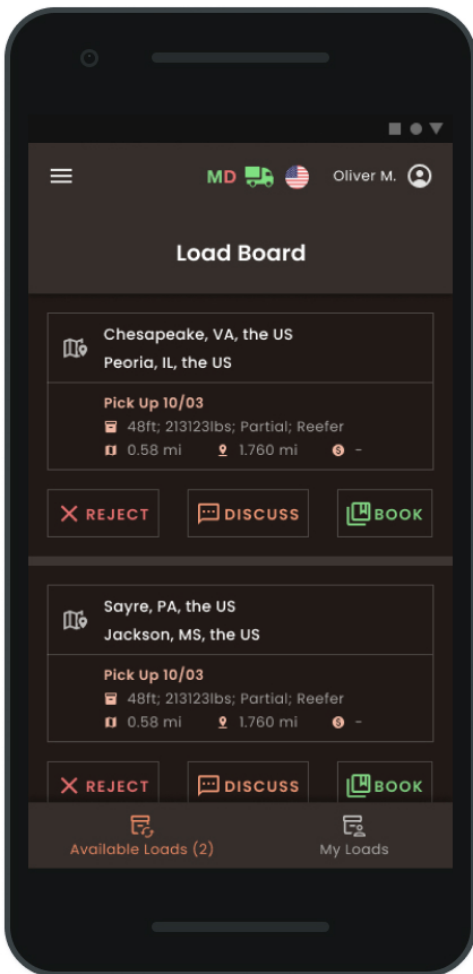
MD Oliver M.

Load Board

Chesapeake, VA, the US
Peoria, IL, the US

Pick Up 10/03
48ft; 213123lbs; Partial; Reefer
0.58 mi 1.760 mi -

REJECT DISCUSS BOOK

Sayre, PA, the US
Jackson, MS, the US

Pick Up 10/03
48ft; 213123lbs; Partial; Reefer
0.58 mi 1.760 mi -

REJECT DISCUSS BOOK

Available Loads (2) My Loads